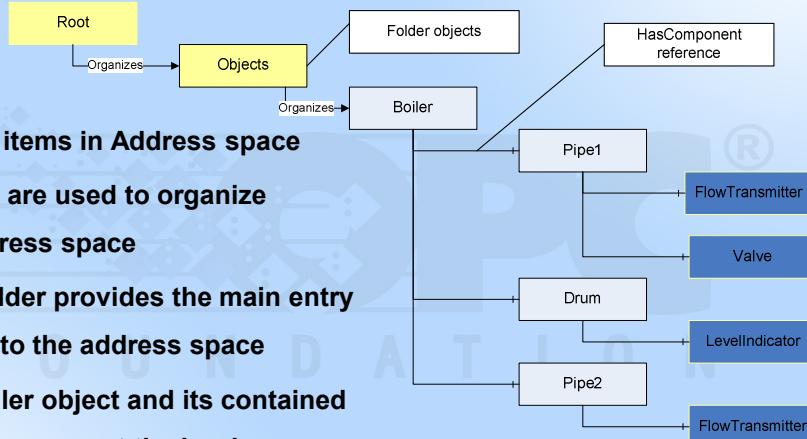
Root

Organizes

Objects

Folder objects

HasComponent reference

Organizes

Boiler

Pipe1

FlowTransmitter

Valve

Drum

LevelIndicator

Pipe2

FlowTransmitter

items in Address space

are used to organize

ress space

lder provides the main entry

to the address space

ler object and its contained

®

O U N D A T I O N